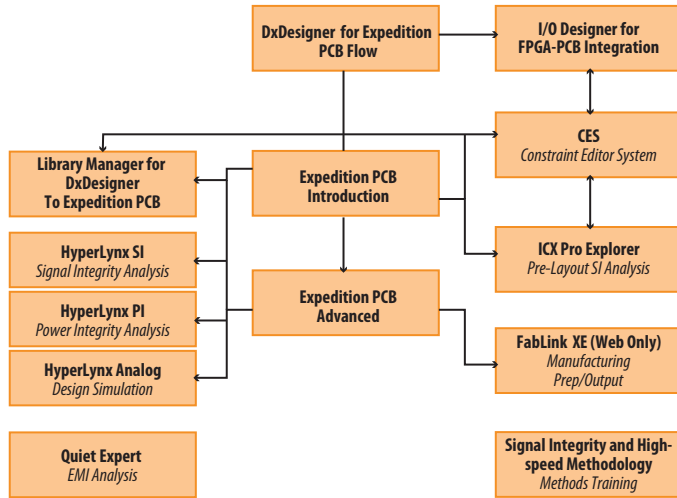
DxDesigner for Expedition PCB Flow

I/O Designer for FPGA-PCB Integration

CES
Constraint Editor System

Library Manager for DxDesigner To Expedition PCB

Expedition PCB Introduction

ICX Pro Explorer
Pre-Layout SI Analysis

HyperLynx SI
Signal Integrity Analysis

HyperLynx PI
Power Integrity Analysis

Expedition PCB Advanced

FabLink XE (Web Only)
Manufacturing Prep/Output

HyperLynx Analog
Design Simulation

Quiet Expert
EMI Analysis

Signal Integrity and High-speed Methodology
Methods Training